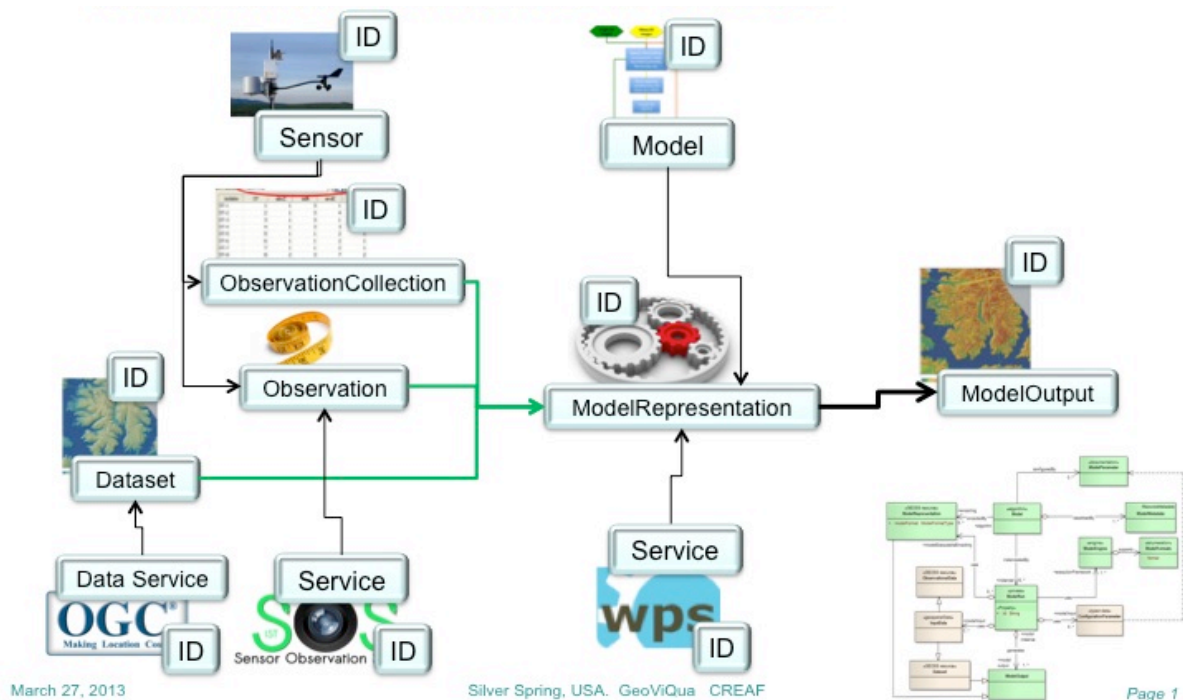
ID

Sensor

ID

Model

ID

ObservationCollection

ID

ID

ID

Observation

ModelRepresentation

ModelOutput

Dataset

Data Service

OGC®
Making Location Co

ID

Service

Sensor Observation

ID

Service

wps

ID

March 27, 2013

Silver Spring, USA. GeoViQua CREAF

Page 1